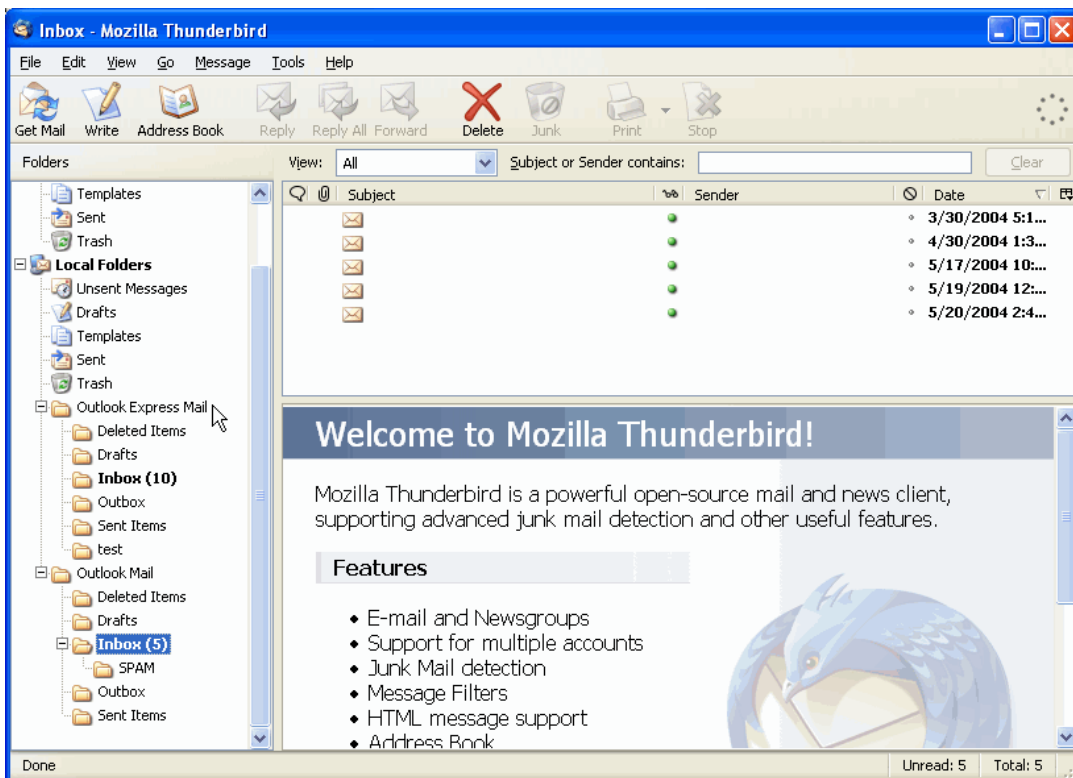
Inbox - Mozilla Thunderbird

File Edit View Go Message Tools Help

Get Mail Write Address Book Reply Reply All Forward Delete Junk Print Stop

Folders

View: All

Subject or Sender contains:

Clear

Templates
Sent
Trash
Local Folders
Unsent Messages
Drafts
Templates
Sent
Trash
Outlook Express Mail
Deleted Items
Drafts
Inbox (10)
Outbox
Sent Items
test
Outlook Mail
Deleted Items
Drafts
Inbox (5)
SPAM
Outbox
Sent Items

| Subject | Sender | Date |
|---|---|---|
| | | 3/30/2004 5:1... |
| | | 4/30/2004 1:3... |
| | | 5/17/2004 10:... |
| | | 5/19/2004 12:... |
| | | 5/20/2004 2:4... |

Welcome to Mozilla Thunderbird!

Mozilla Thunderbird is a powerful open-source mail and news client, supporting advanced junk mail detection and other useful features.

Features

- E-mail and Newsgroups
- Support for multiple accounts
- Junk Mail detection
- Message Filters
- HTML message support
- Address Book

Done

Unread: 5

Total: 5